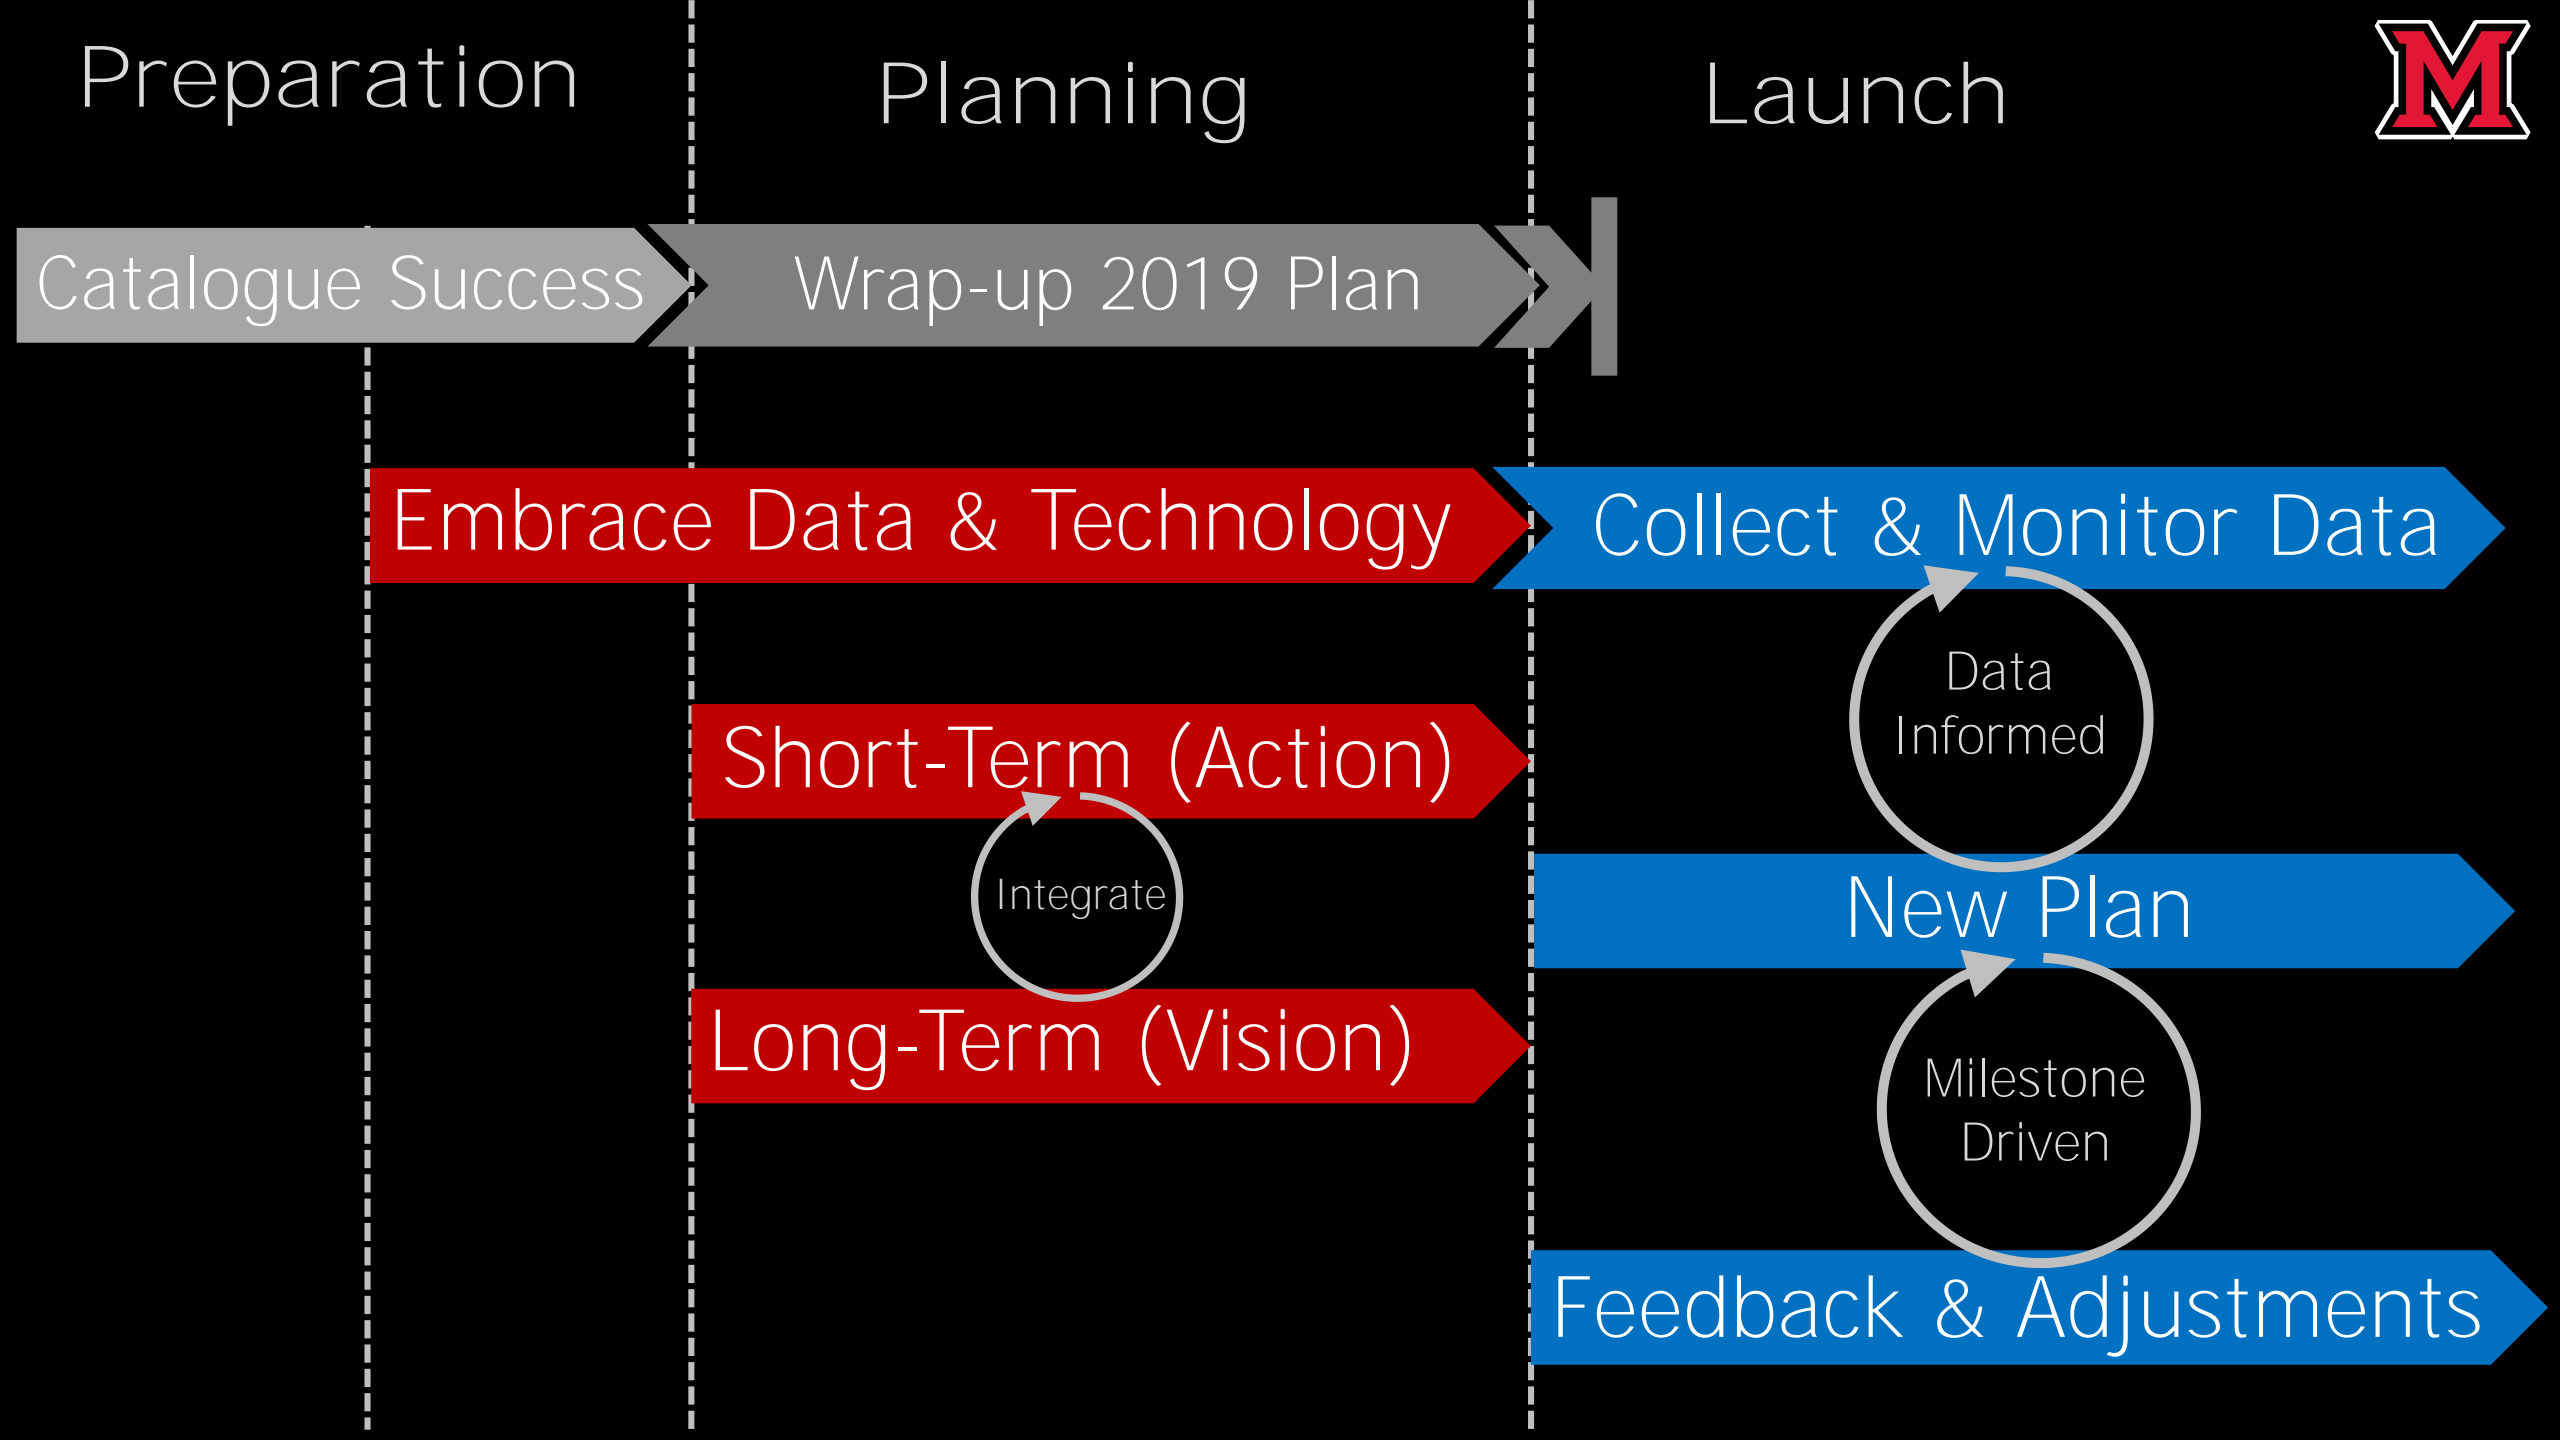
Preparation

Planning

Launch

M

Catalogue Success

Wrap-up 2019 Plan

Embrace Data & Technology

Collect & Monitor Data

Data Informed

Short-Term (Action)

Integrate

New Plan

Long-Term (Vision)

Milestone Driven

Feedback & Adjustments